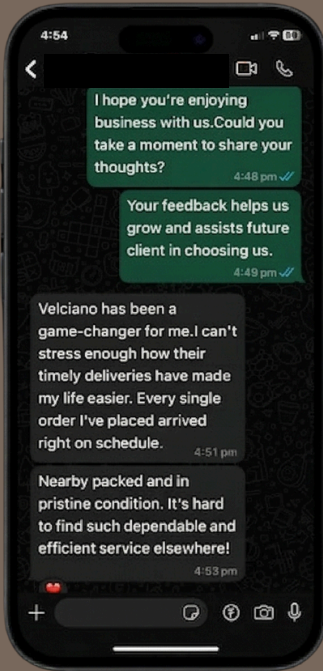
4:54

80

I hope you're enjoying business with us.Could you take a moment to share your thoughts?
4:48 pm

Your feedback helps us grow and assists future client in choosing us.
4:49 pm

Velciano has been a game-changer for me.I can't stress enough how their timely deliveries have made my life easier. Every single order I've placed arrived right on schedule.
4:51 pm

Nearby packed and in pristine condition. It's hard to find such dependable and efficient service elsewhere!
4:53 pm

+